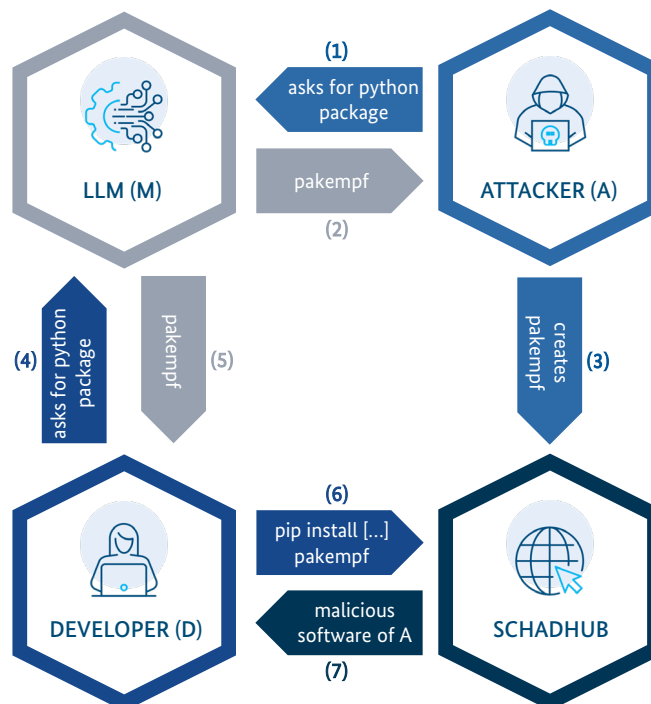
(1)
asks for python package

LLM (M)

pakempf

(2)

ATTACKER (A)

(4)
asks for python package

pakempf
(5)

creates pakempf
(3)

(6)
pip install [...] pakempf

DEVELOPER (D)

malicious software of A
(7)

SCHADHUB